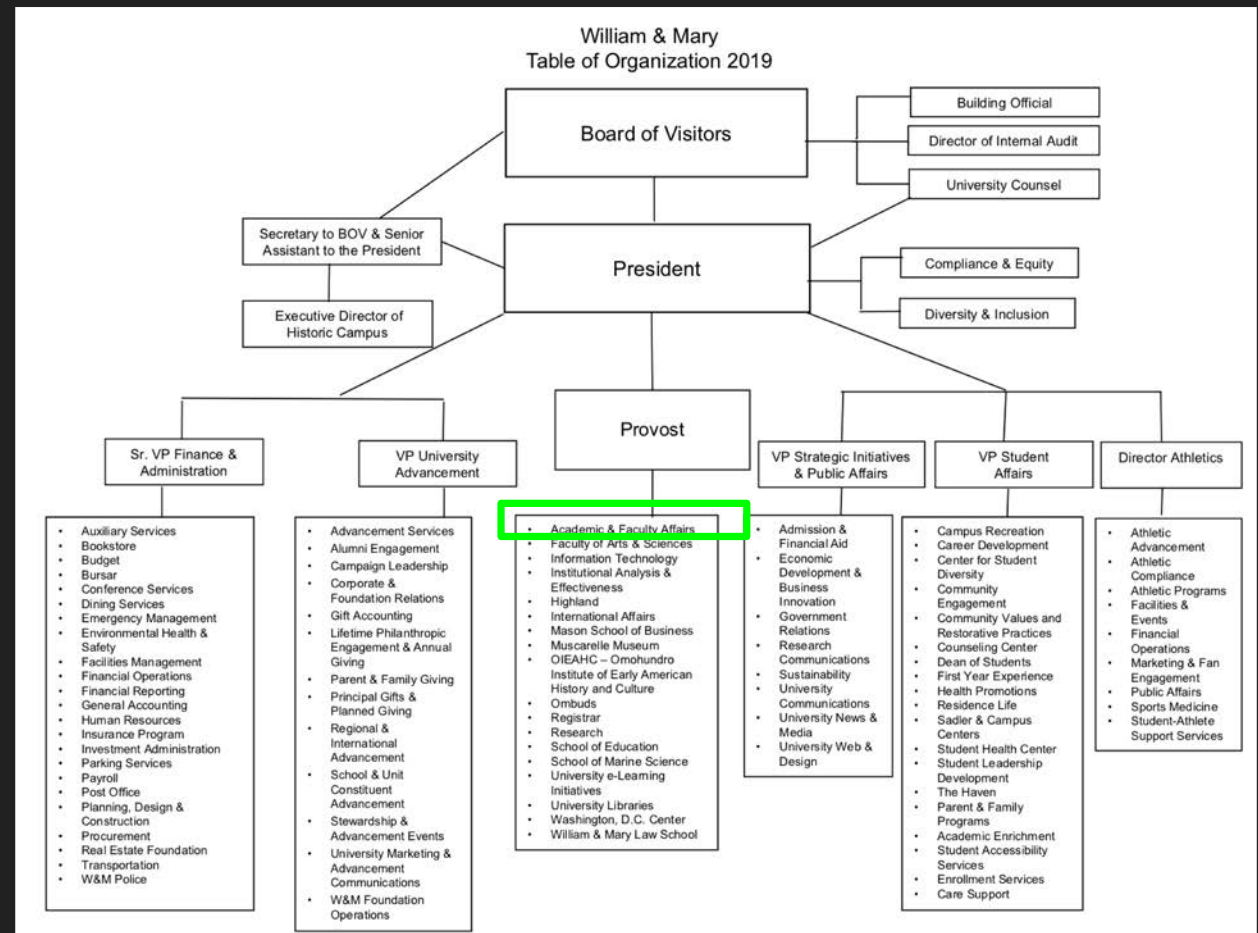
William & Mary
Table of Organization 2019

Board of Visitors

Building Official

Director of Internal Audit

University Counsel

Secretary to BOV & Senior Assistant to the President

President

Compliance & Equity

Diversity & Inclusion

Executive Director of Historic Campus

Provost

Sr. VP Finance & Administration

VP University Advancement

VP Strategic Initiatives & Public Affairs

VP Student Affairs

Director Athletics

- Auxiliary Services
- Bookstore
- Budget
- Bursar
- Conference Services
- Dining Services
- Emergency Management
- Environmental Health & Safety
- Facilities Management
- Financial Operations
- Financial Reporting
- General Accounting
- Human Resources
- Insurance Program
- Investment Administration
- Parking Services
- Payroll
- Post Office
- Planning, Design & Construction
- Procurement
- Real Estate Foundation
- Transportation
- W&M Police

- Advancement Services
- Alumni Engagement
- Campaign Leadership
- Corporate & Foundation Relations
- Gift Accounting
- Lifetime Philanthropic Engagement & Annual Giving
- Parent & Family Giving
- Principal Gifts & Planned Giving
- Regional & International Advancement
- School & Unit Constituent Advancement
- Stewardship & Advancement Events
- University Marketing & Advancement Communications
- W&M Foundation Operations

- Academic & Faculty Affairs
- Faculty of Arts & Sciences
- Information Technology
- Institutional Analysis & Effectiveness
- Highland
- International Affairs
- Mason School of Business
- Muscarelle Museum
- OIEAHC – Omohundro Institute of Early American History and Culture
- Ombuds
- Registrar
- Research
- School of Education
- School of Marine Science
- University e-Learning Initiatives
- University Libraries
- Washington, D.C. Center
- William & Mary Law School

- Admission & Financial Aid
- Economic Development & Business Innovation
- Government Relations
- Research Communications
- Sustainability
- University Communications
- University News & Media
- University Web & Design

- Campus Recreation
- Career Development
- Center for Student Diversity
- Community Engagement
- Community Values and Restorative Practices
- Counseling Center
- Dean of Students
- First Year Experience
- Health Promotions
- Residence Life
- Sadler & Campus Centers
- Student Health Center
- Student Leadership Development
- The Haven
- Parent & Family Programs
- Academic Enrichment
- Student Accessibility Services
- Enrollment Services
- Care Support

- Athletic Advancement
- Athletic Compliance
- Athletic Programs
- Facilities & Events
- Financial Operations
- Marketing & Fan Engagement
- Public Affairs
- Sports Medicine
- Student-Athlete Support Services